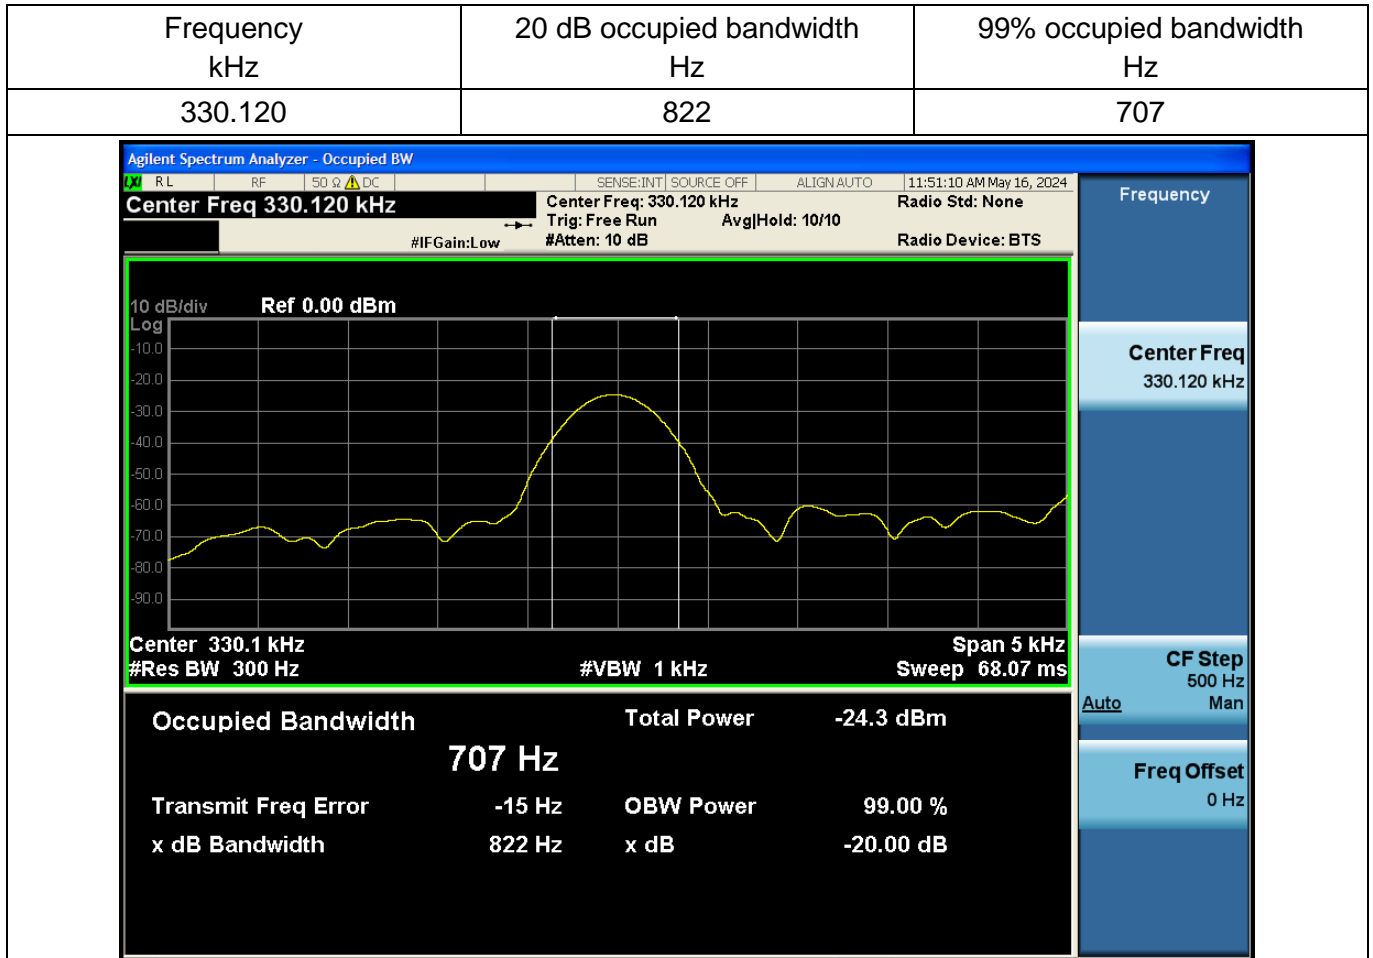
| Frequency kHz | 20 dB occupied bandwidth Hz | 99% occupied bandwidth Hz |
|---|---|---|
| 330.120 | 822 | 707 |

Agilent Spectrum Analyzer - Occupied BW

RL RF 50 Ω ⚠ DC SENSE:INT SOURCE OFF ALIGN AUTO 11:51:10 AM May 16, 2024

Center Freq 330.120 kHz

#IFGain:Low

Center Freq: 330.120 kHz
Trig: Free Run Avg|Hold: 10/10
#Atten: 10 dB

Radio Std: None
Radio Device: BTS

Frequency

10 dB/div Ref 0.00 dBm
Log
-10.0
-20.0
-30.0
-40.0
-50.0
-60.0
-70.0
-80.0
-90.0

Center 330.1 kHz Span 5 kHz
#Res BW 300 Hz #VBW 1 kHz Sweep 68.07 ms

Center Freq
330.120 kHz

CF Step
500 Hz
Auto Man

Freq Offset
0 Hz

Occupied Bandwidth
707 Hz

Total Power -24.3 dBm

Transmit Freq Error -15 Hz
OBW Power 99.00 %
x dB Bandwidth 822 Hz
x dB -20.00 dB